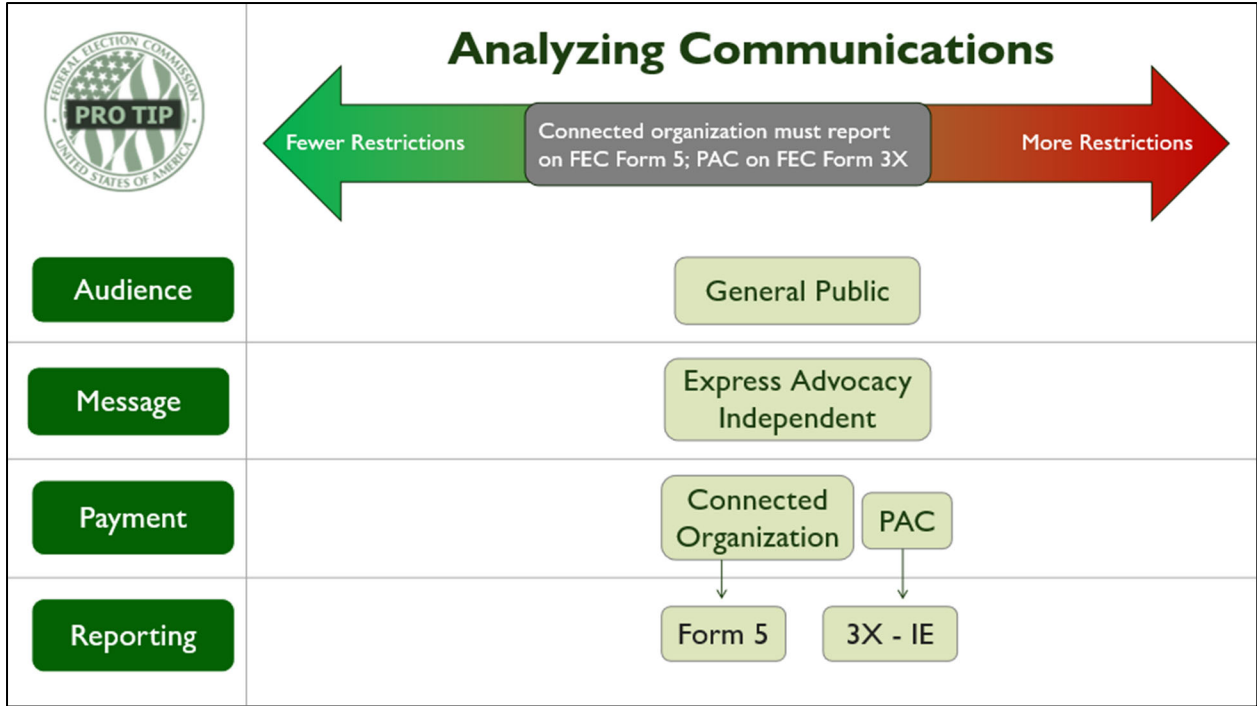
FEDERAL ELECTION COMMISSION
PRO TIP
UNITED STATES OF AMERICA

Analyzing Communications

Fewer Restrictions

Connected organization must report on FEC Form 5; PAC on FEC Form 3X

More Restrictions

Audience

General Public

Message

Express Advocacy Independent

Payment

Connected Organization

PAC

Reporting

Form 5

3X - IE